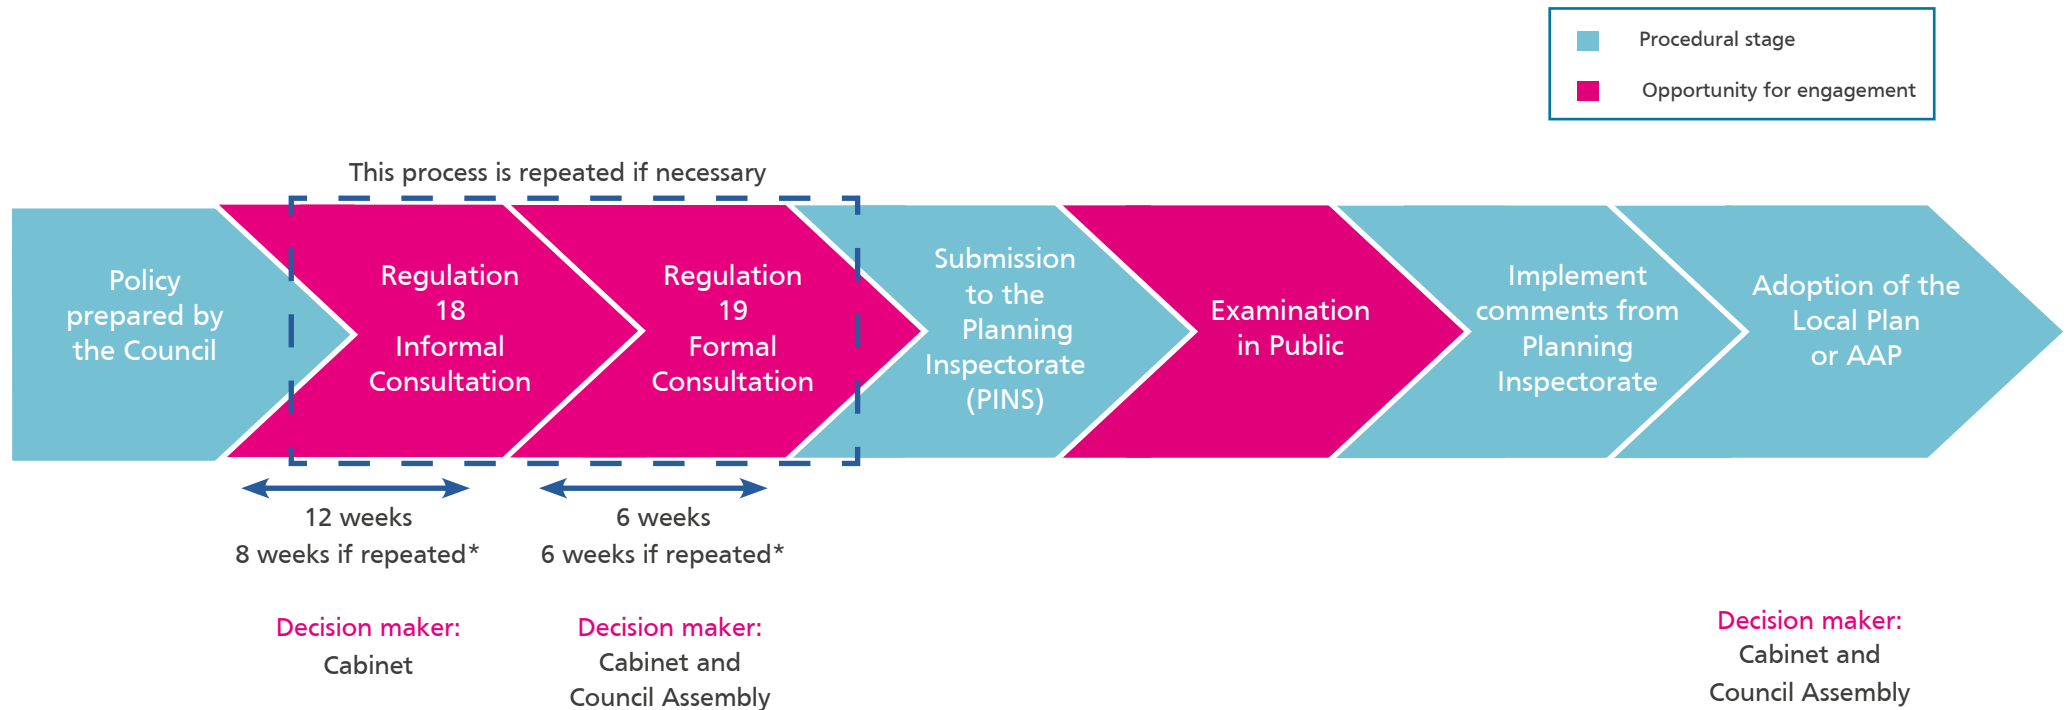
Procedural stage

Opportunity for engagement

This process is repeated if necessary

Policy prepared by the Council

Regulation 18 Informal Consultation

Regulation 19 Formal Consultation

Submission to the Planning Inspectorate (PINS)

Examination in Public

Implement comments from Planning Inspectorate

Adoption of the Local Plan or AAP

12 weeks
8 weeks if repeated*

6 weeks
6 weeks if repeated*

Decision maker:
Cabinet

Decision maker:
Cabinet and Council Assembly

Decision maker:
Cabinet and Council Assembly